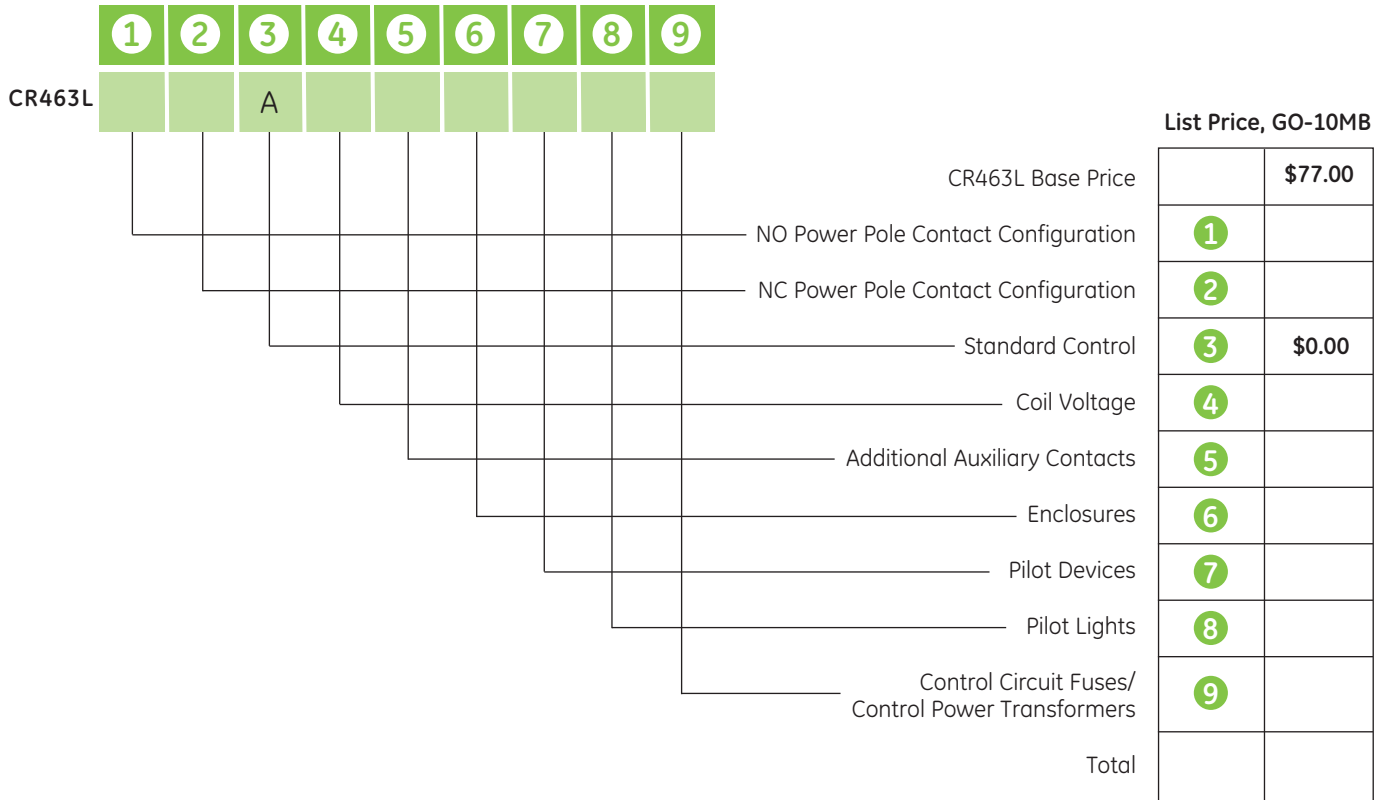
| 1 | 2 | 3 | 4 | 5 | 6 | 7 | 8 | 9 |
|---|---|---|---|---|---|---|---|---|
| | | A | | | | | | |

CR463L

List Price, GO-10MB

| | | |
|---|---|---|
| CR463L Base Price | | $77.00 |
| NO Power Pole Contact Configuration | 1 | |
| NC Power Pole Contact Configuration | 2 | |
| Standard Control | 3 | $0.00 |
| Coil Voltage | 4 | |
| Additional Auxiliary Contacts | 5 | |
| Enclosures | 6 | |
| Pilot Devices | 7 | |
| Pilot Lights | 8 | |
| Control Circuit Fuses/ Control Power Transformers | 9 | |
| Total | | |